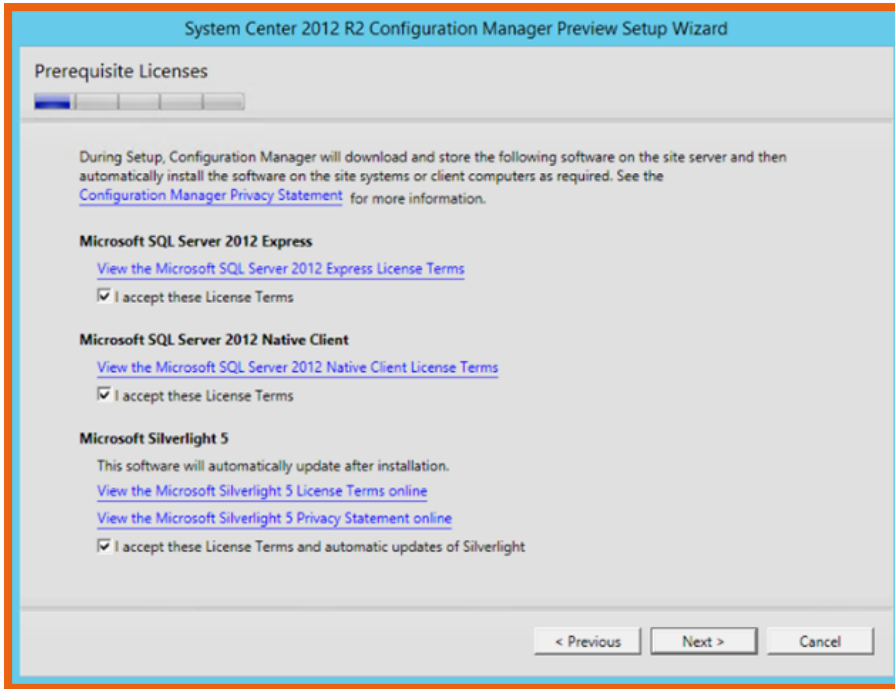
System Center 2012 R2 Configuration Manager Preview Setup Wizard

Prerequisite Licenses

During Setup, Configuration Manager will download and store the following software on the site server and then automatically install the software on the site systems or client computers as required. See the Configuration Manager Privacy Statement for more information.

Microsoft SQL Server 2012 Express

View the Microsoft SQL Server 2012 Express License Terms

I accept these License Terms

Microsoft SQL Server 2012 Native Client

View the Microsoft SQL Server 2012 Native Client License Terms

I accept these License Terms

Microsoft Silverlight 5

This software will automatically update after installation.

View the Microsoft Silverlight 5 License Terms online

View the Microsoft Silverlight 5 Privacy Statement online

I accept these License Terms and automatic updates of Silverlight

< Previous

Next >

Cancel